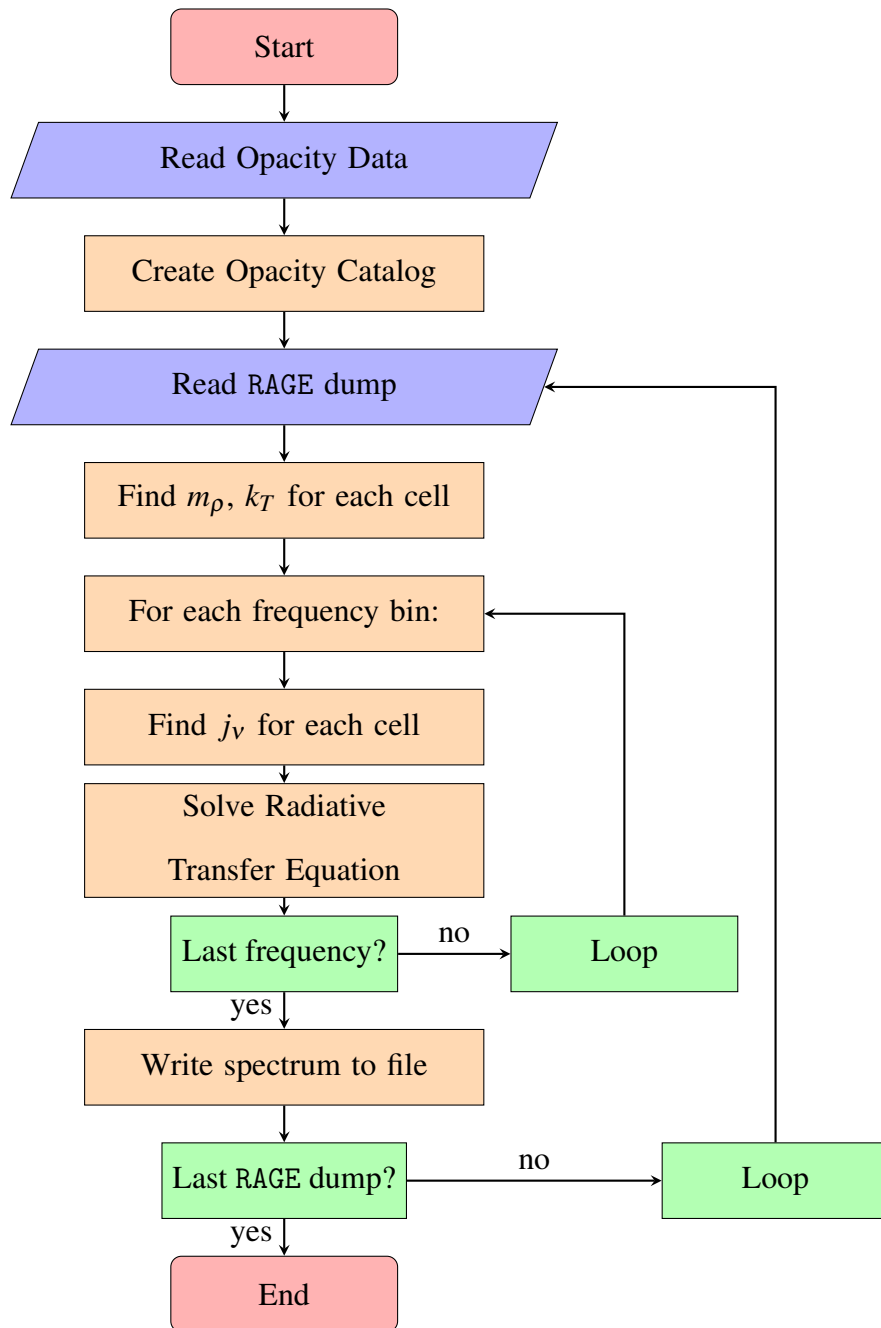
Start

Read Opacity Data

Create Opacity Catalog

Read RAGE dump

Find $m_\rho$, $k_T$ for each cell

For each frequency bin:

Find $j_\nu$ for each cell

Solve Radiative Transfer Equation

Last frequency?

no

Loop

yes

Write spectrum to file

Last RAGE dump?

no

Loop

yes

End